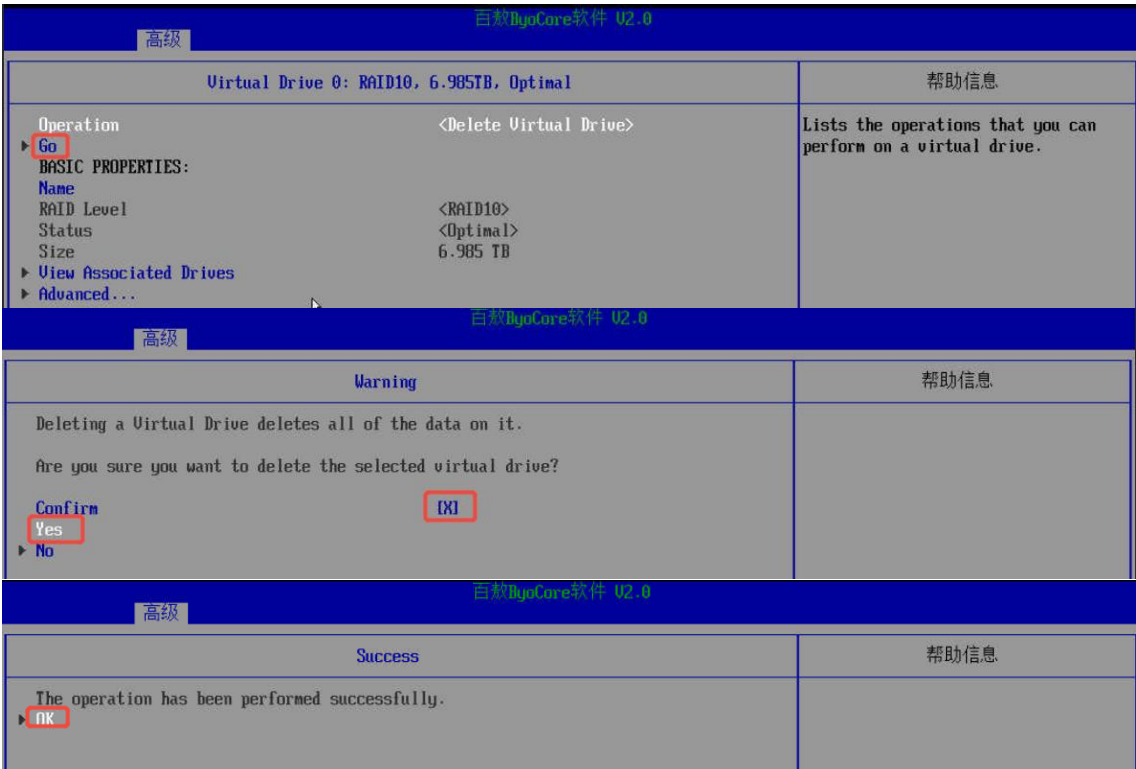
百敖ByoCore软件 V2.0
高级

Virtual Drive 0: RAID10, 6.985TB, Optimal

帮助信息

Operation <Delete Virtual Drive>
Go
BASIC PROPERTIES:
Name
RAID Level <RAID10>
Status <Optimal>
Size 6.985 TB
View Associated Drives
Advanced...

Lists the operations that you can perform on a virtual drive.

百敖ByoCore软件 V2.0
高级

Warning

帮助信息

Deleting a Virtual Drive deletes all of the data on it.

Are you sure you want to delete the selected virtual drive?

Confirm [X]
Yes
No

百敖ByoCore软件 V2.0
高级

Success

帮助信息

The operation has been performed successfully.
OK